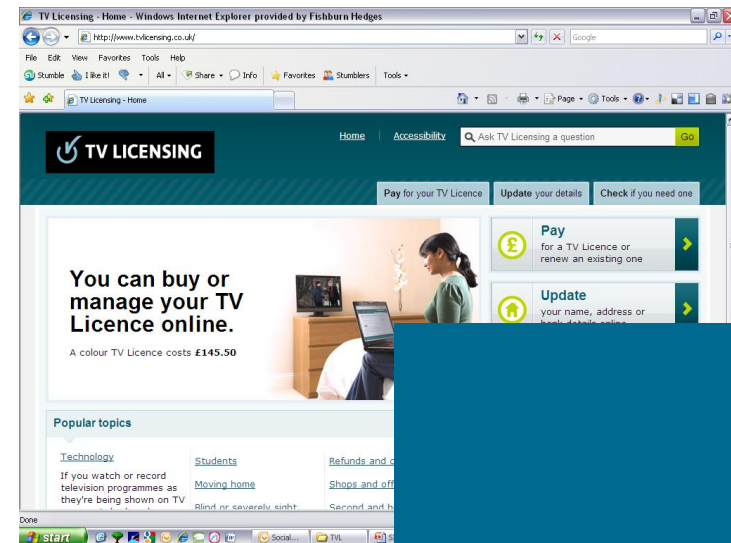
TV Licensing - Home - Windows Internet Explorer provided by Fishburn Hedges

http://www.tvlicensing.co.uk/

Google

File Edit View Favorites Tools Help

Stumble I like it! All Share Info Favorites Stumblers Tools

TV Licensing - Home

Page Tools

TV LICENSING

Home | Accessibility

Ask TV Licensing a question

Go

Pay for your TV Licence | Update your details | Check if you need one

You can buy or manage your TV Licence online.

A colour TV Licence costs £145.50

Pay
for a TV Licence or renew an existing one

Update
your name, address or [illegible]

Popular topics

Technology
If you watch or record television programmes as they're being shown on TV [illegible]

Students

Moving home

Blind or severely sight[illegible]

Refunds and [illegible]

Shops and off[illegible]

Second and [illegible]

Done

start

Social...

TVL